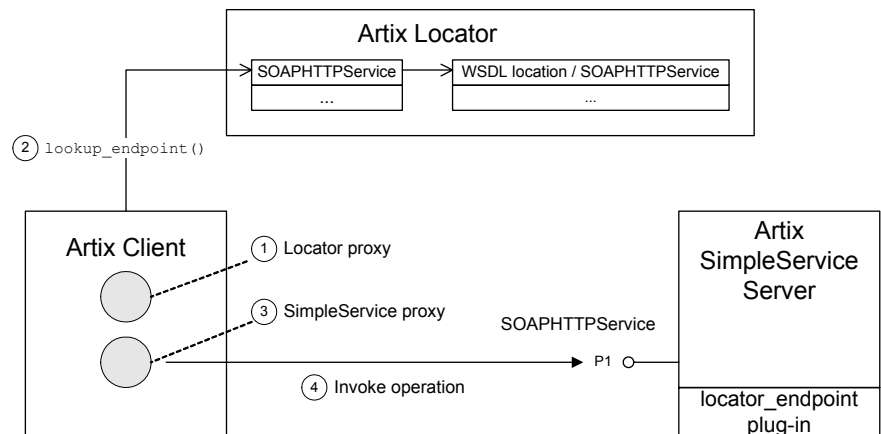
Artix Locator

SOAPHTTPService

...

WSDL location / SOAPHTTPService

...

2 lookup_endpoint()

Artix Client

1 Locator proxy

3 SimpleService proxy

SOAPHTTPService

P1

4 Invoke operation

Artix SimpleService Server

locator_endpoint plug-in